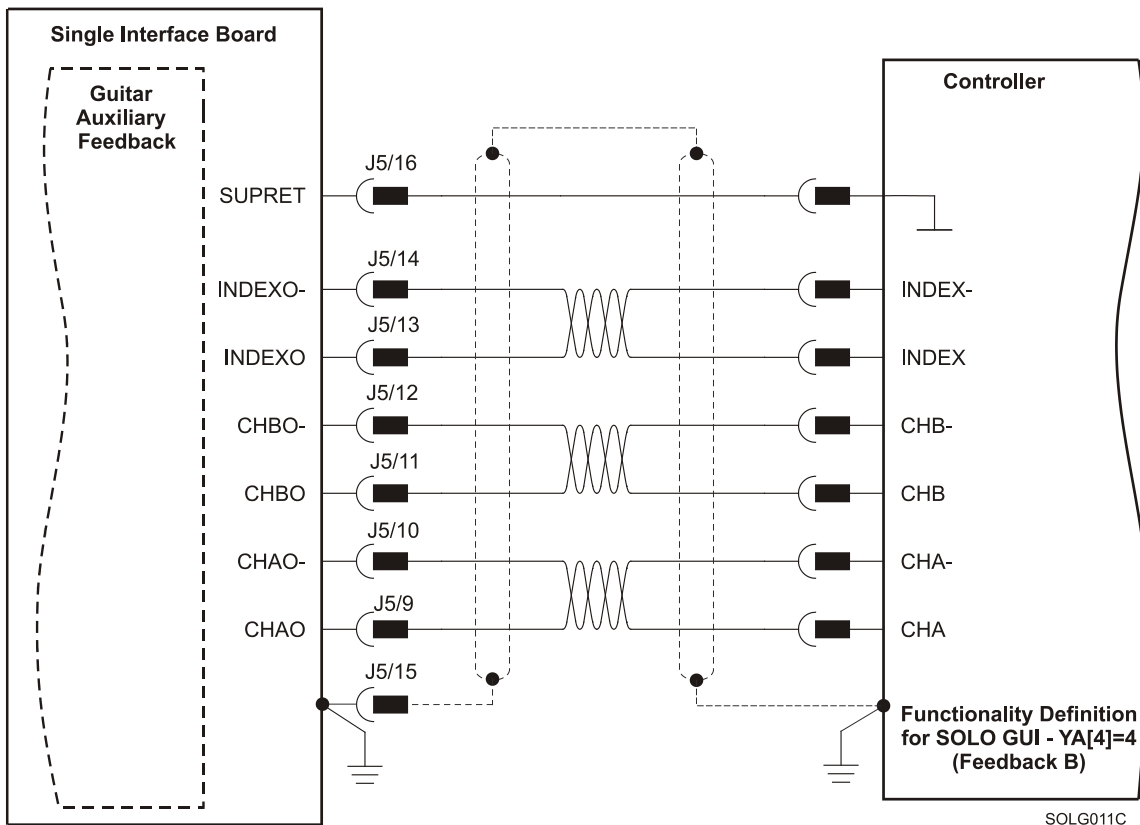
Single Interface Board

Guitar Auxiliary Feedback

Controller

J5/16
SUPRET

J5/14
INDEXO-
INDEX-

J5/13
INDEXO
INDEX

J5/12
CHBO-
CHB-

J5/11
CHBO
CHB

J5/10
CHAO-
CHA-

J5/9
CHAO
CHA

J5/15

Functionality Definition for SOLO GUI - YA[4]=4 (Feedback B)

SOLG011C